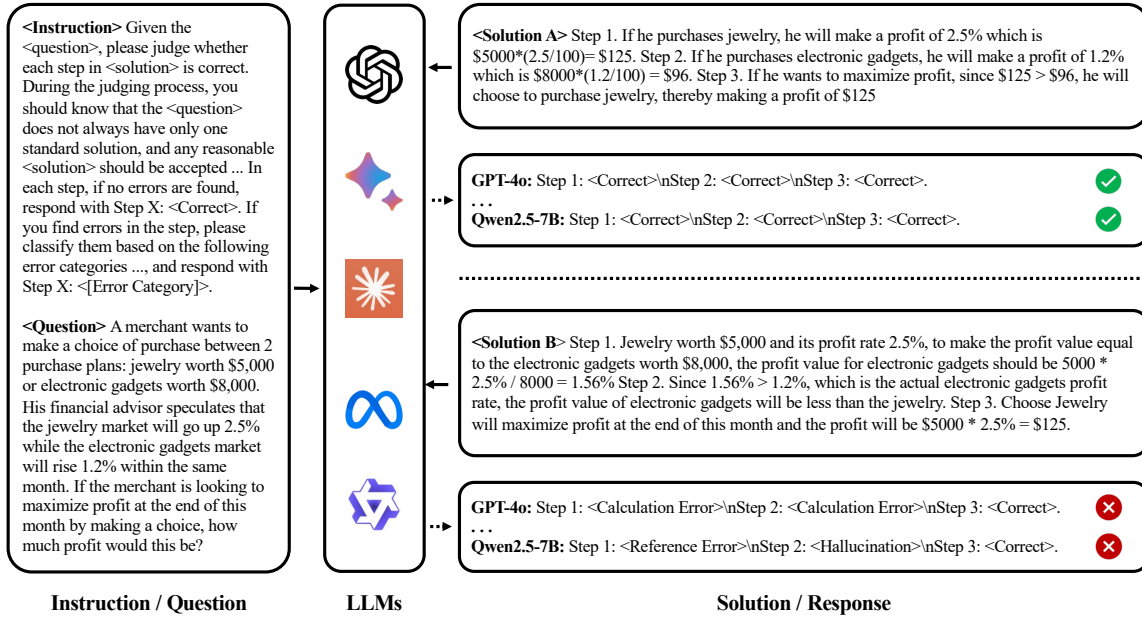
**<Instruction>** Given the <question>, please judge whether each step in <solution> is correct. During the judging process, you should know that the <question> does not always have only one standard solution, and any reasonable <solution> should be accepted ... In each step, if no errors are found, respond with Step X: <Correct>. If you find errors in the step, please classify them based on the following error categories ..., and respond with Step X: <[Error Category]>.

**<Question>** A merchant wants to make a choice of purchase between 2 purchase plans: jewelry worth \$5,000 or electronic gadgets worth \$8,000. His financial advisor speculates that the jewelry market will go up 2.5% while the electronic gadgets market will rise 1.2% within the same month. If the merchant is looking to maximize profit at the end of this month by making a choice, how much profit would this be?

**<Solution A>** Step 1. If he purchases jewelry, he will make a profit of 2.5% which is \$5000*(2.5/100)= \$125. Step 2. If he purchases electronic gadgets, he will make a profit of 1.2% which is \$8000*(1.2/100) = \$96. Step 3. If he wants to maximize profit, since \$125 > \$96, he will choose to purchase jewelry, thereby making a profit of \$125

**GPT-4o:** Step 1: <Correct>\nStep 2: <Correct>\nStep 3: <Correct>.
. . .
**Qwen2.5-7B:** Step 1: <Correct>\nStep 2: <Correct>\nStep 3: <Correct>.

**<Solution B>** Step 1. Jewelry worth \$5,000 and its profit rate 2.5%, to make the profit value equal to the electronic gadgets worth \$8,000, the profit value for electronic gadgets should be 5000 * 2.5% / 8000 = 1.56% Step 2. Since 1.56% > 1.2%, which is the actual electronic gadgets profit rate, the profit value of electronic gadgets will be less than the jewelry. Step 3. Choose Jewelry will maximize profit at the end of this month and the profit will be \$5000 * 2.5% = \$125.

**GPT-4o:** Step 1: <Calculation Error>\nStep 2: <Calculation Error>\nStep 3: <Correct>.
. . .
**Qwen2.5-7B:** Step 1: <Reference Error>\nStep 2: <Hallucination>\nStep 3: <Correct>.

**Instruction / Question**

**LLMs**

**Solution / Response**